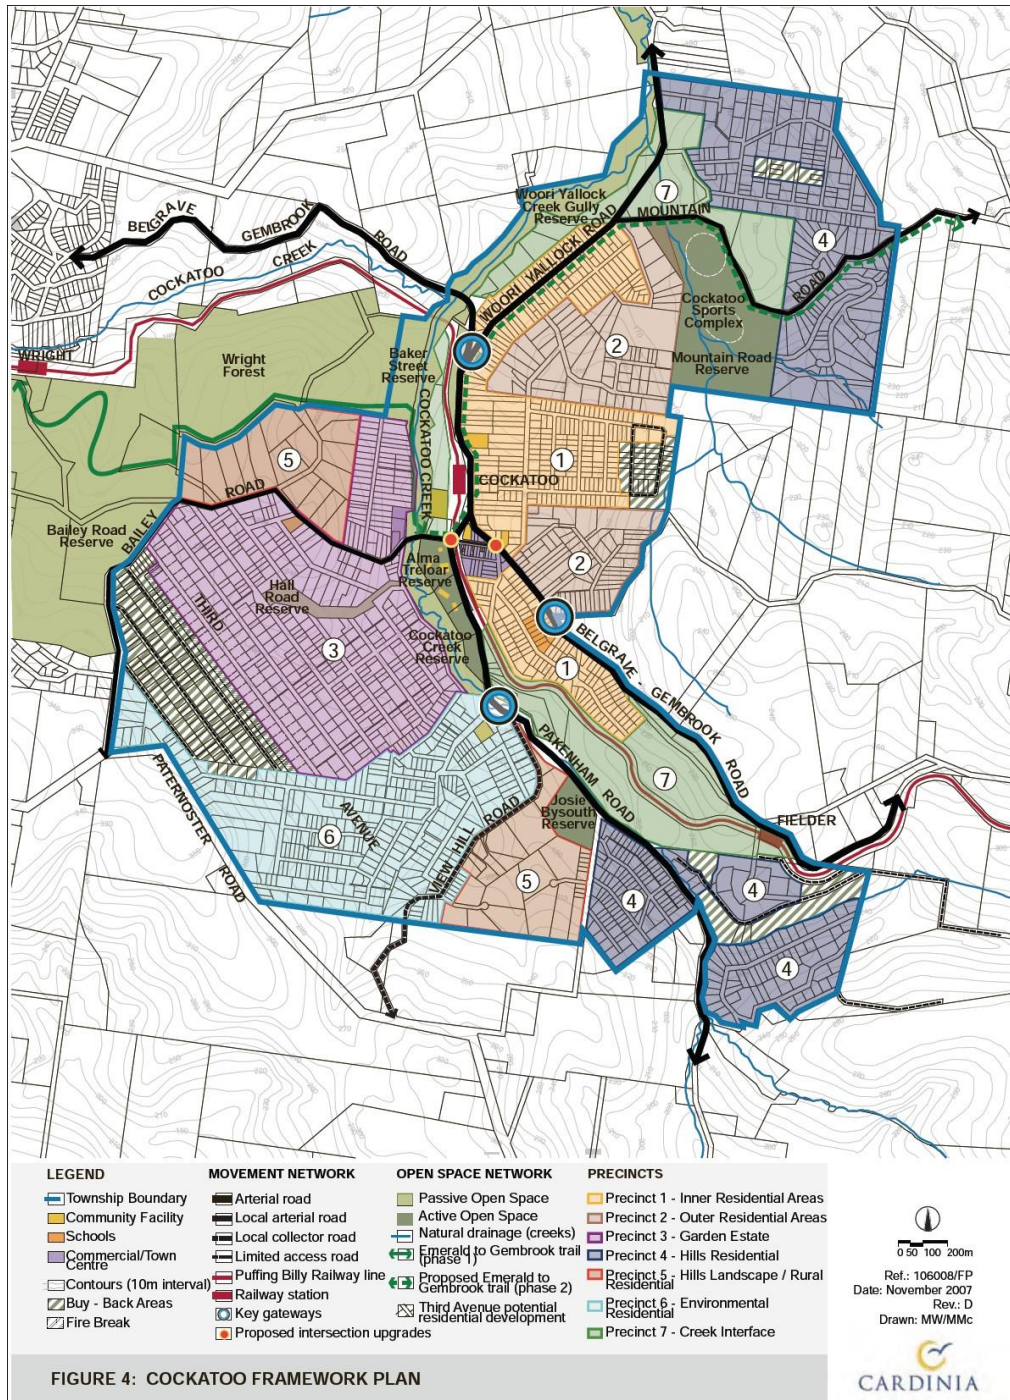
BELGRAVE GEMBROOK ROAD
COCKATOO CREEK
WRIGHT
Wright Forest
Baker Street Reserve
Woori Yallock Creek Gully Reserve
WOORI YALLOCK ROAD
MOUNTAIN ROAD
7
4
Cockatoo Sports Complex
Mountain Road Reserve
2
1
COCKATOO
COCKATOO CREEK
5
ROAD
BAILEY
Bailey Road Reserve
Alma Treloar Reserve
2
Hall Road Reserve
THIRD
3
Cockatoo Creek Reserve
1
BELGRAVE - GEMBROOK ROAD
PAKENHAM ROAD
7
Josie Bysouth Reserve
FIELDER
PATERNOSTER ROAD
AVENUE
6
VIEW HILL ROAD
5
4
4
4

LEGEND
Township Boundary
Community Facility
Schools
Commercial/Town Centre
Contours (10m interval)
Buy - Back Areas
Fire Break

MOVEMENT NETWORK
Arterial road
Local arterial road
Local collector road
Limited access road
Puffing Billy Railway line
Railway station
Key gateways
Proposed intersection upgrades

OPEN SPACE NETWORK
Passive Open Space
Active Open Space
Natural drainage (creeks)
Emerald to Gembrook trail (phase 1)
Proposed Emerald to Gembrook trail (phase 2)
Third Avenue potential residential development

PRECINCTS
Precinct 1 - Inner Residential Areas
Precinct 2 - Outer Residential Areas
Precinct 3 - Garden Estate
Precinct 4 - Hills Residential
Precinct 5 - Hills Landscape / Rural Residential
Precinct 6 - Environmental Residential
Precinct 7 - Creek Interface

0 50 100 200m
Ref.: 106008/FP
Date: November 2007
Rev.: D
Drawn: MW/MMc

FIGURE 4: COCKATOO FRAMEWORK PLAN
CARDINIA